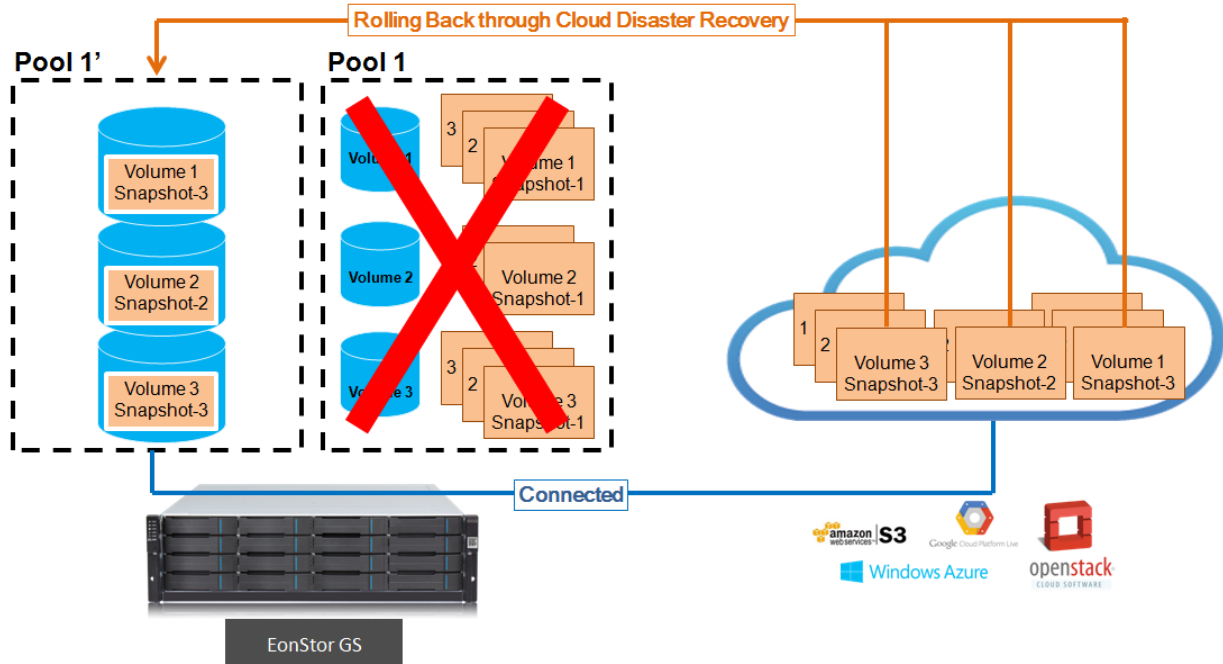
Rolling Back through Cloud Disaster Recovery

Pool 1'

Volume 1 Snapshot-3

Volume 2 Snapshot-2

Volume 3 Snapshot-3

Pool 1

Volume 1

3

2

Volume 1 Snapshot-1

Volume 2

Volume 2 Snapshot-1

Volume 3

3

2

Volume 3 Snapshot-1

1

2

Volume 3 Snapshot-3

2

Volume 2 Snapshot-2

Volume 1 Snapshot-3

Connected

EonStor GS

amazon web services S3

Google Cloud Platform Live

openstack CLOUD SOFTWARE

Windows Azure